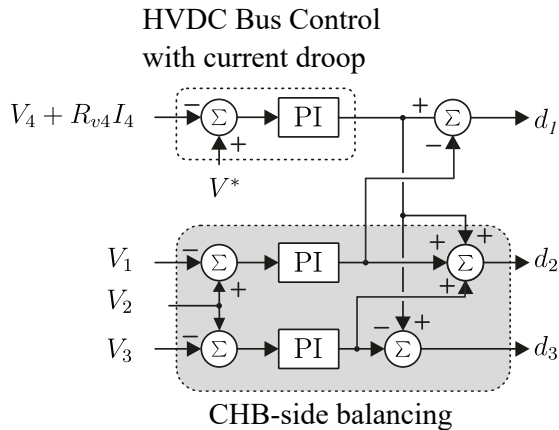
HVDC Bus Control with current droop

$V_4 + R_{v4}I_4$

$-$

$\Sigma$

$+$

PI

$+$

$\Sigma$

$-$

$d_1$

$V^*$

$V_1$

$-$

$\Sigma$

PI

$+$

$+$

$\Sigma$

$+$

$d_2$

$V_2$

$+$

$V_3$

$-$

$\Sigma$

PI

$-$

$+$

$\Sigma$

$d_3$

CHB-side balancing